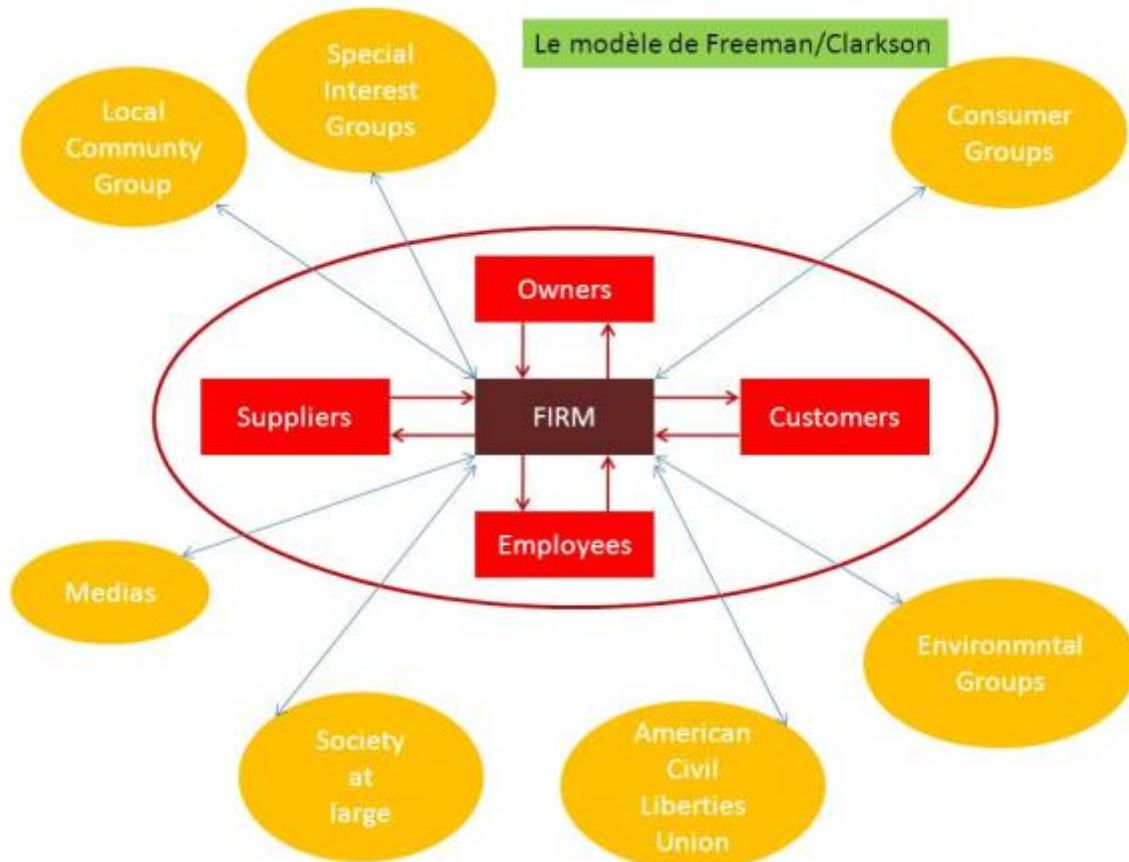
Le modèle de Freeman/Clarkson

Local Communty Group

Special Interest Groups

Consumer Groups

Owners

Suppliers

FIRM

Customers

Employees

Medias

Environmntal Groups

Society at large

American Civil Liberties Union